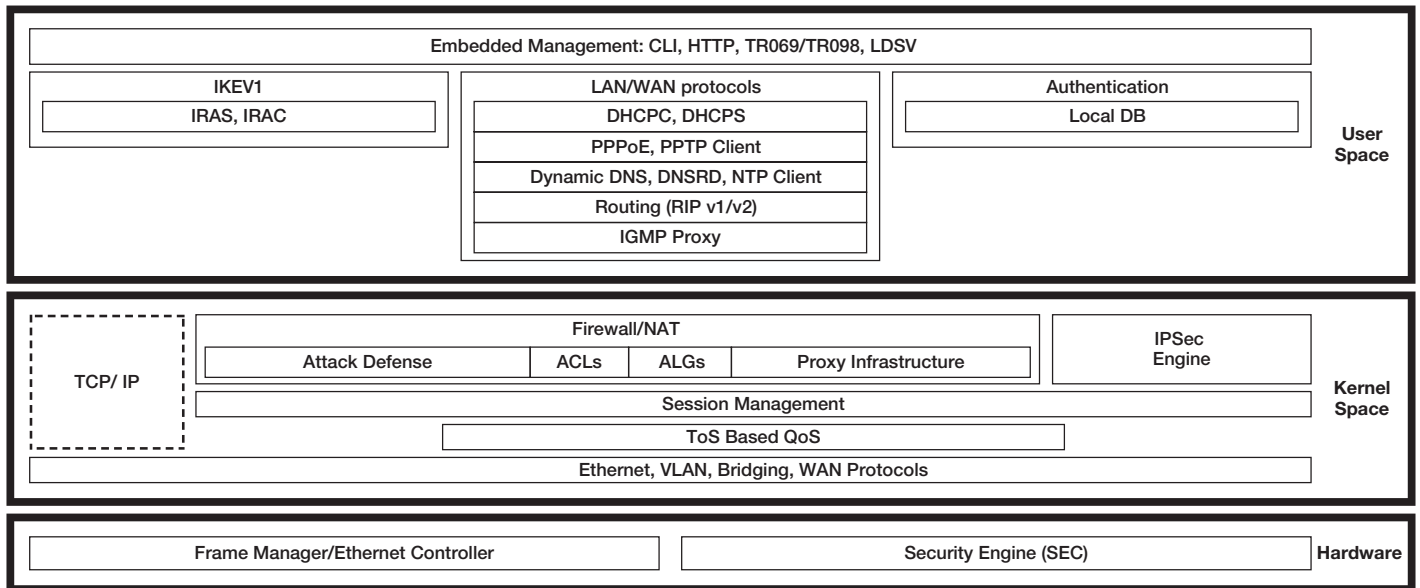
Embedded Management: CLI, HTTP, TR069/TR098, LDSV

IKEV1
IRAS, IRAC

LAN/WAN protocols
DHCPC, DHCPS
PPPoE, PPTP Client
Dynamic DNS, DNSRD, NTP Client
Routing (RIP v1/v2)
IGMP Proxy

Authentication
Local DB

User Space

TCP/ IP

Firewall/NAT
Attack Defense
ACLs
ALGs
Proxy Infrastructure

IPSec Engine

Session Management
ToS Based QoS
Ethernet, VLAN, Bridging, WAN Protocols

Kernel Space

Frame Manager/Ethernet Controller
Security Engine (SEC)
Hardware